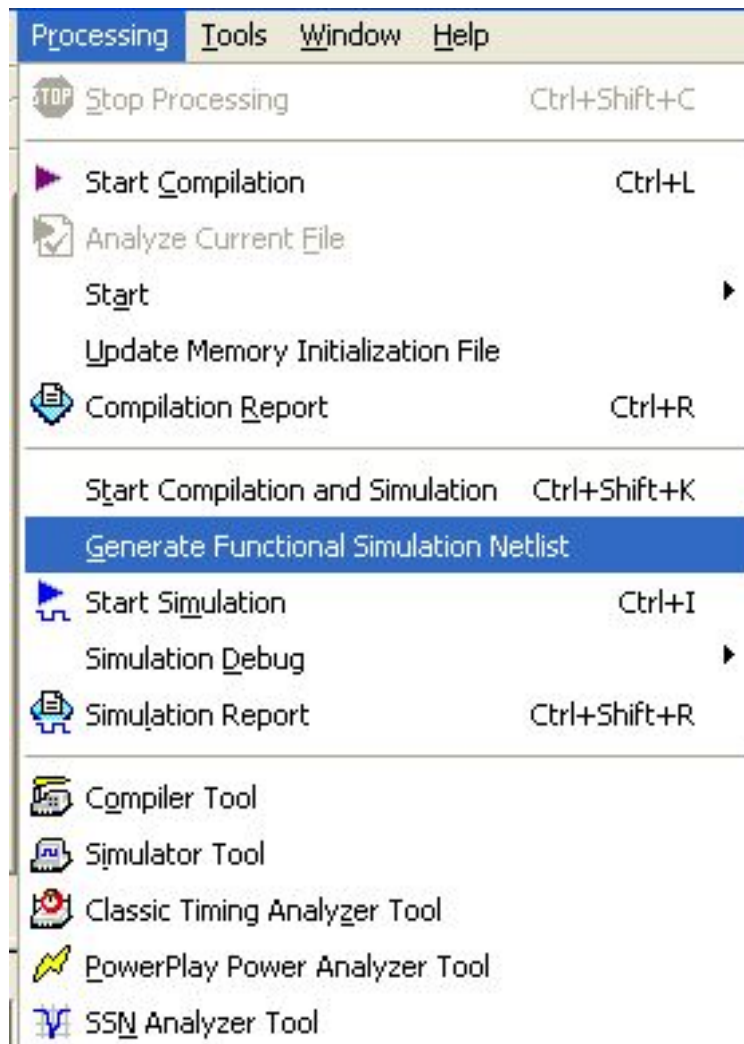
Processing Tools Window Help

STOP Stop Processing Ctrl+Shift+C

Start Compilation Ctrl+L

Analyze Current File

Start

Update Memory Initialization File

Compilation Report Ctrl+R

Start Compilation and Simulation Ctrl+Shift+K

Generate Functional Simulation Netlist

Start Simulation Ctrl+I

Simulation Debug

Simulation Report Ctrl+Shift+R

Compiler Tool

Simulator Tool

Classic Timing Analyzer Tool

PowerPlay Power Analyzer Tool

SSN Analyzer Tool